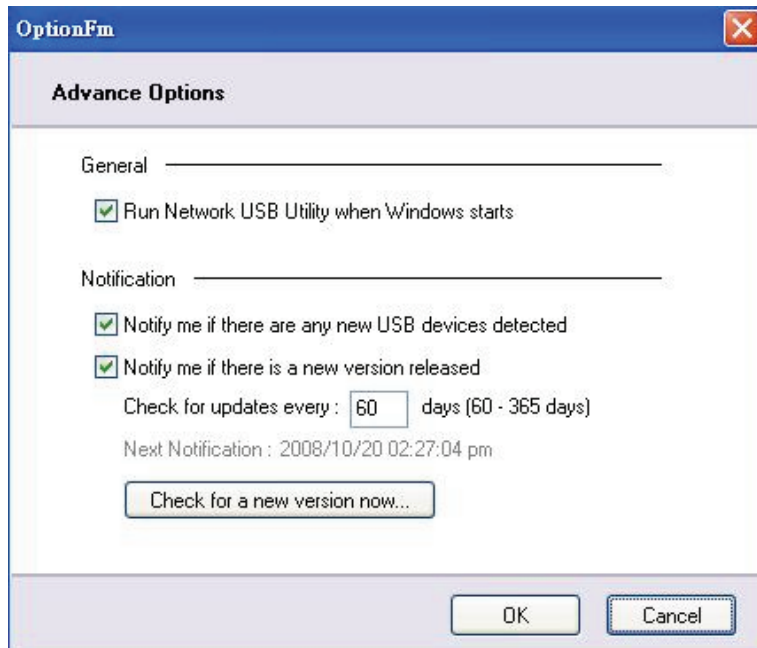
OptionFm

Advance Options

General

Run Network USB Utility when Windows starts

Notification

Notify me if there are any new USB devices detected

Notify me if there is a new version released

Check for updates every : 60 days (60 - 365 days)

Next Notification : 2008/10/20 02:27:04 pm

Check for a new version now...

OK

Cancel